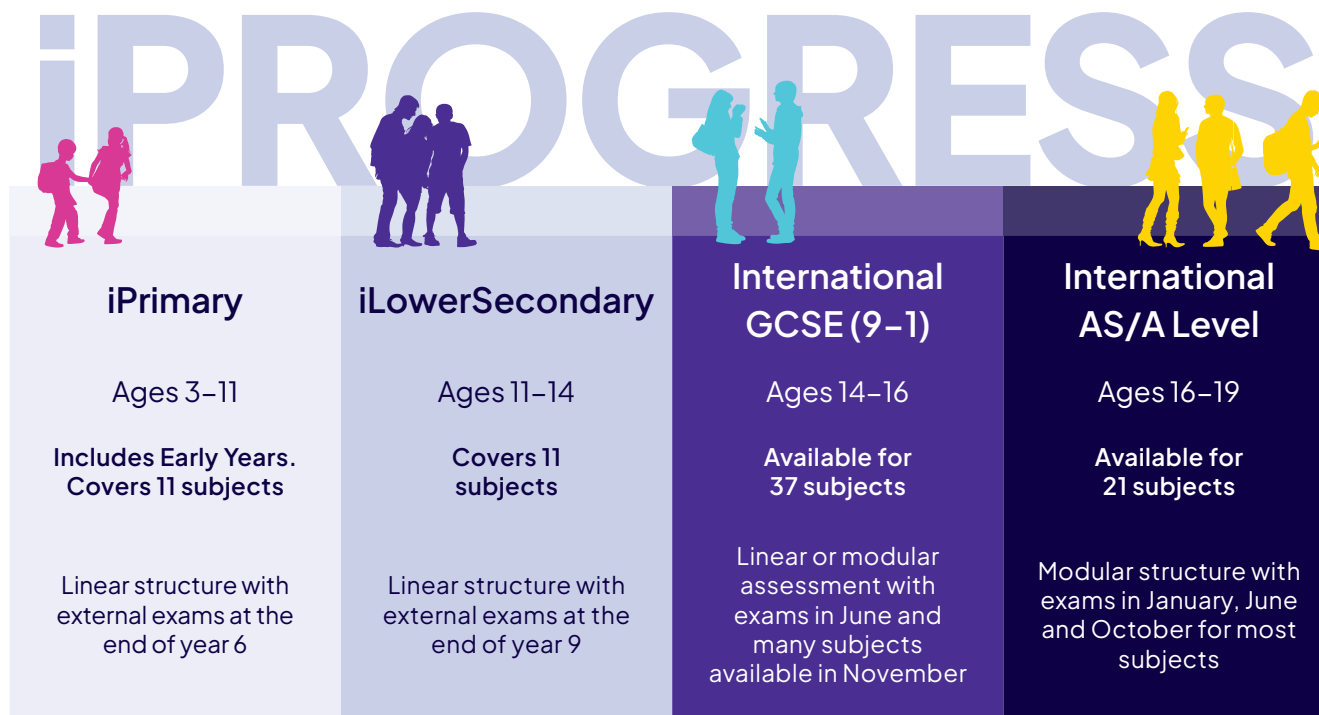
iPROGRESS

iPrimary

Ages 3–11

Includes Early Years. Covers 11 subjects

Linear structure with external exams at the end of year 6

iLowerSecondary

Ages 11–14

Covers 11 subjects

Linear structure with external exams at the end of year 9

International GCSE (9–1)

Ages 14–16

Available for 37 subjects

Linear or modular assessment with exams in June and many subjects available in November

International AS/A Level

Ages 16–19

Available for 21 subjects

Modular structure with exams in January, June and October for most subjects